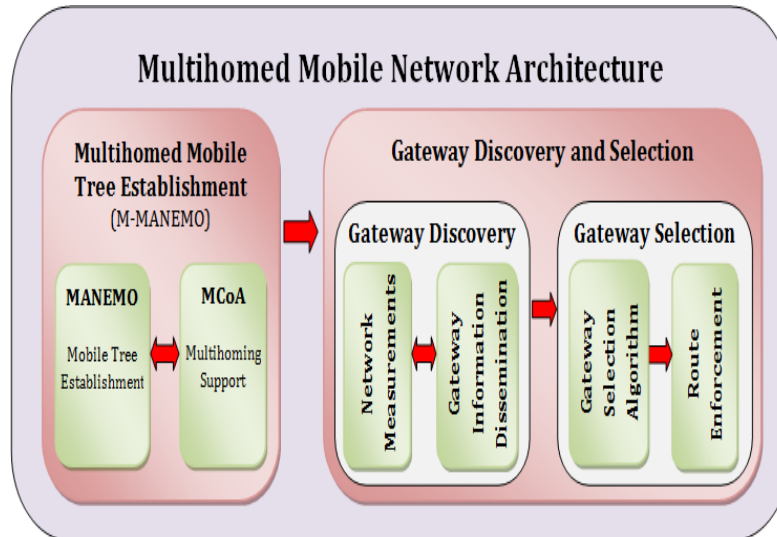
Multihomed Mobile Network Architecture

Multihomed Mobile Tree Establishment
(M-MANEMO)

MANEMO
Mobile Tree Establishment

MCoA
Multihoming Support

Gateway Discovery and Selection

Gateway Discovery

Network Measurements

Gateway Information Dissemination

Gateway Selection

Gateway Selection Algorithm

Route Enforcement